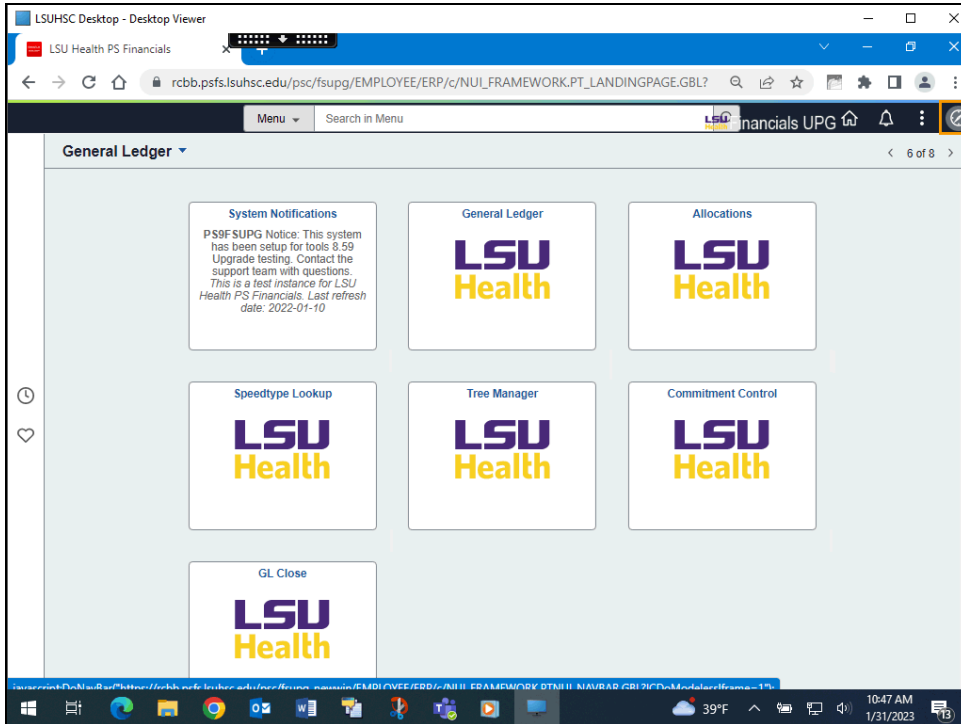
LSUHSC Desktop - Desktop Viewer

LSU Health PS Financials

rcbb.psfs.lsuhsc.edu/psc/fsupg/EMPLOYEE/ERP/c/NUI_FRAMEWORK.PT_LANDINGPAGE.GBL?

Menu

Search in Menu

Financials UPG

General Ledger

6 of 8

System Notifications

PS9FSUPG Notice: This system has been setup for tools 8.59 Upgrade testing. Contact the support team with questions. This is a test instance for LSU Health PS Financials. Last refresh date: 2022-01-10

General Ledger

LSU Health

Allocations

LSU Health

Speedtype Lookup

LSU Health

Tree Manager

LSU Health

Commitment Control

LSU Health

GL Close

LSU Health

javascript:DoNavBar("https://rcbb.psfs.lsuhsc.edu/psc/fsupg_newwin/EMPLOYEE/ERP/c/NUI_FRAMEWORK.PTNUI_NAVBAR.GBL?ICDoModeless=1&iframe=1");

39°F

10:47 AM
1/31/2023

13